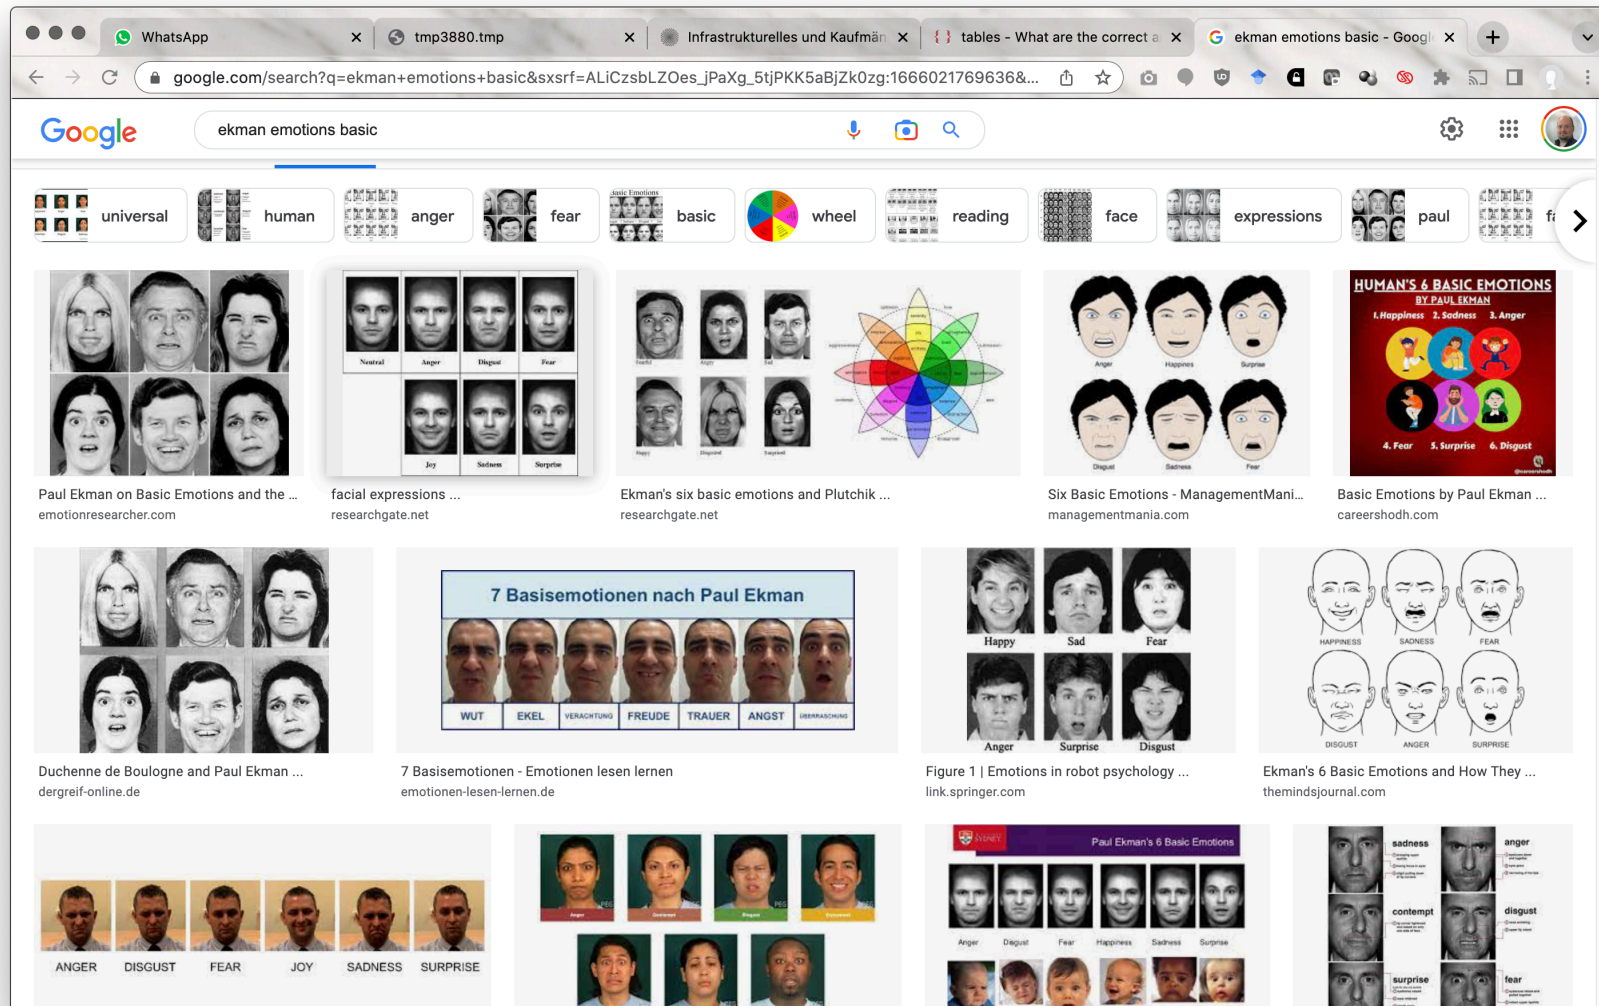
WhatsApp
tmp3880.tmp
Infrastrukturelles und Kaufmän
tables - What are the correct a
ekman emotions basic - Googl

google.com/search?q=ekman+emotions+basic&sxsrf=ALiCzsbLZOes_jPaXg_5tjPKK5aBjZk0zg:1666021769636&...

Google
ekman emotions basic

universal
human
anger
fear
basic
wheel
reading
face
expressions
paul
fa

Neutral Anger Disgust Fear
Joy Sadness Surprise

Anger Happiness Surprise
Disgust Sadness Fear

HUMAN'S 6 BASIC EMOTIONS
BY PAUL EKMAN
1. Happiness 2. Sadness 3. Anger
4. Fear 5. Surprise 6. Disgust

Paul Ekman on Basic Emotions and the ...
emotionresearcher.com
facial expressions ...
researchgate.net
Ekman's six basic emotions and Plutchik ...
researchgate.net
Six Basic Emotions - ManagementMani...
managementmania.com
Basic Emotions by Paul Ekman ...
careershodh.com

7 Basisemotionen nach Paul Ekman
WUT EKEL VERACHTUNG FREUDE TRAUER ANGST ÜBERRASCHUNG

Happy Sad Fear
Anger Surprise Disgust

HAPPINESS SADNESS FEAR
DISGUST ANGER SURPRISE

Duchenne de Boulogne and Paul Ekman ...
dergreif-online.de
7 Basisemotionen - Emotionen lesen lernen
emotionen-lesen-lernen.de
Figure 1 | Emotions in robot psychology ...
link.springer.com
Ekman's 6 Basic Emotions and How They ...
themindsjournal.com

ANGER DISGUST FEAR JOY SADNESS SURPRISE

Paul Ekman's 6 Basic Emotions
Anger Disgust Fear Happiness Sadness Surprise

sadness
anger
contempt
disgust
surprise
fear